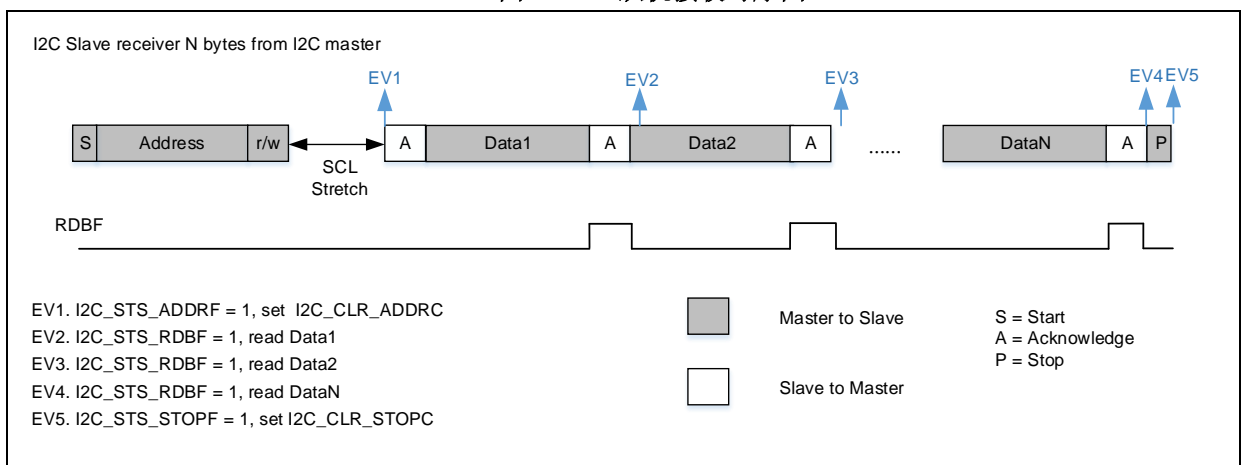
I2C Slave receiver N bytes from I2C master

EV1

EV2

EV3

EV4 EV5

S | Address | r/w

SCL Stretch

A | Data1 | A | Data2 | A ...... DataN | A | P

RDBF

EV1. I2C_STS_ADDRF = 1, set I2C_CLR_ADDRC
EV2. I2C_STS_RDBF = 1, read Data1
EV3. I2C_STS_RDBF = 1, read Data2
EV4. I2C_STS_RDBF = 1, read DataN
EV5. I2C_STS_STOPF = 1, set I2C_CLR_STOPC

Master to Slave

Slave to Master

S = Start
A = Acknowledge
P = Stop